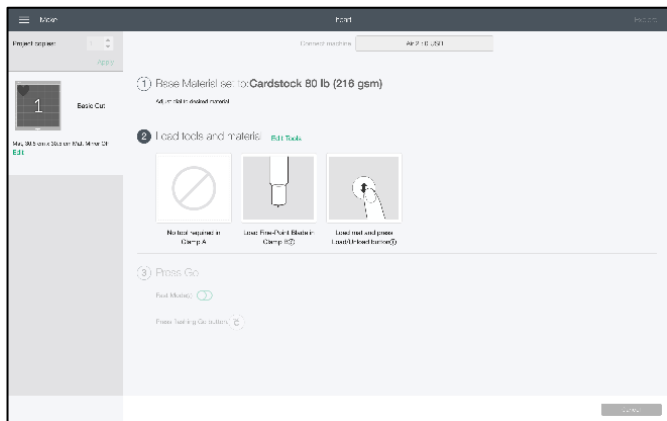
Menu

Print

Project copies

Basic Cut

Mat, 90 Enhance Step ... Mirror Off
Edit

Connect machine

Air 2 10 USB

1 Base Material set to: Cardstock 80 lb (216 gsm)

Adjust dial to desired material

2 Load tools and materials Edit Tools

No tool required in Clamp A

Load Fine-Point Blade in Clamp B

Load mat and press Load/Unload button

3 Press Go

Fast Mode

Press flashing Go button

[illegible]